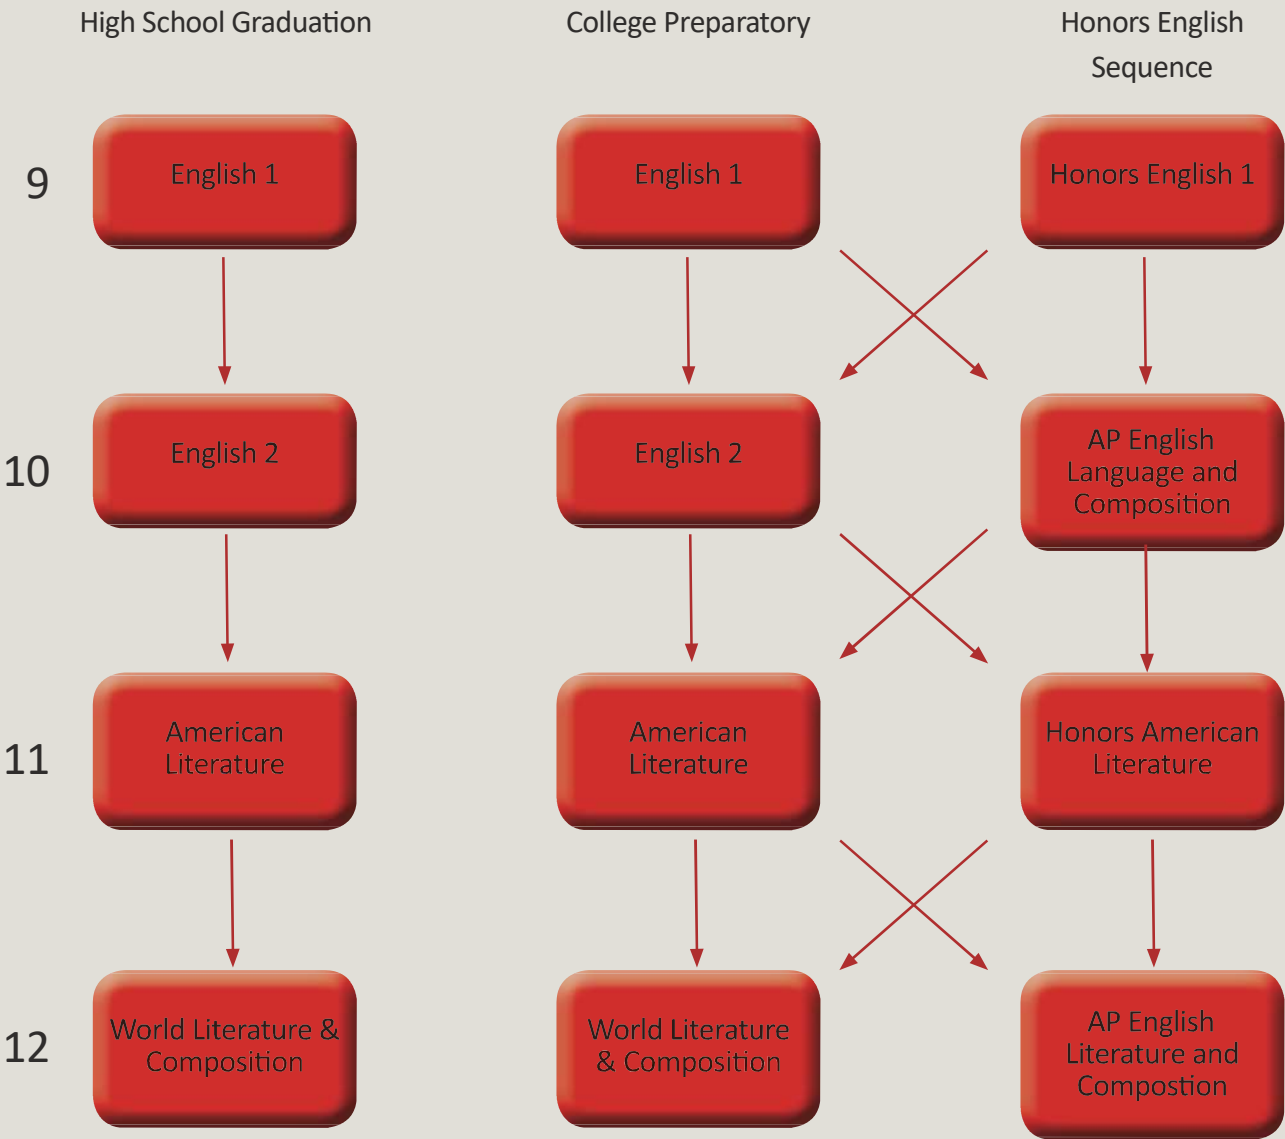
High School Graduation

College Preparatory

Honors English Sequence

9

English 1

English 1

Honors English 1

10

English 2

English 2

AP English Language and Composition

11

American Literature

American Literature

Honors American Literature

12

World Literature & Composition

World Literature & Composition

AP English Literature and Compostion